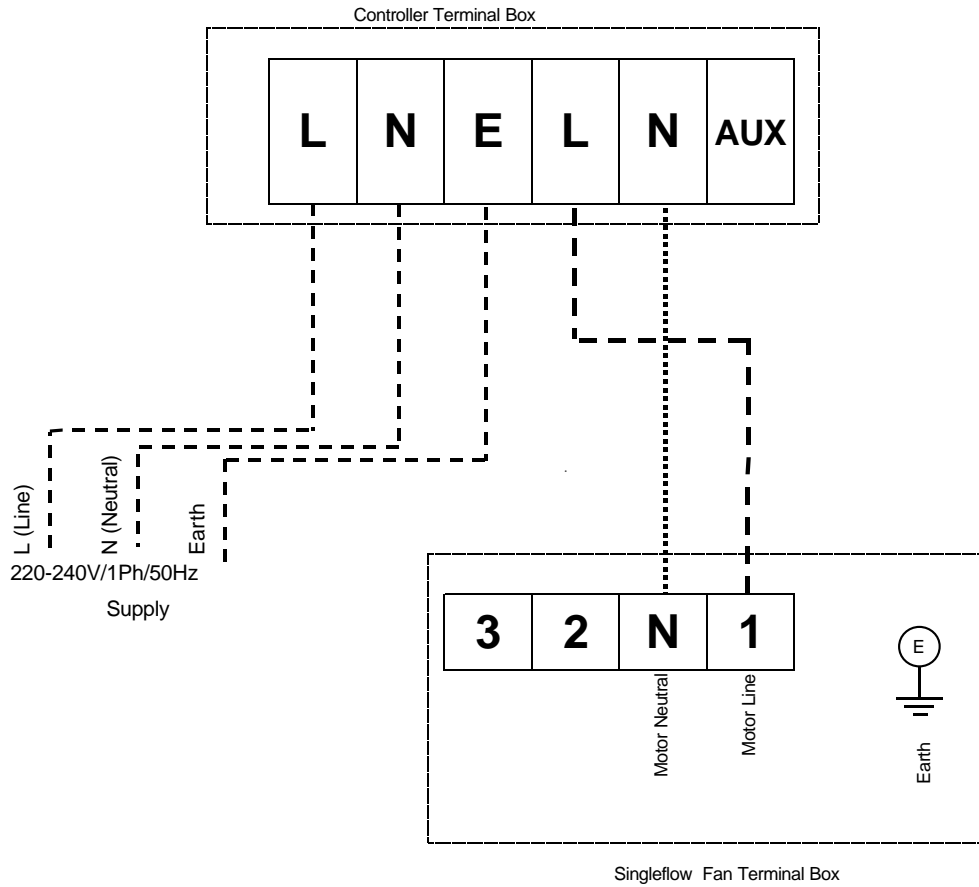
Controller Terminal Box

| L | N | E | L | N | AUX |
|---|---|---|---|---|---|

L (Line)
N (Neutral)
Earth
220-240V/1Ph/50Hz
Supply

| 3 | 2 | N | 1 |
|---|---|---|---|

Motor Neutral
Motor Line
E
Earth

Singleflow Fan Terminal Box